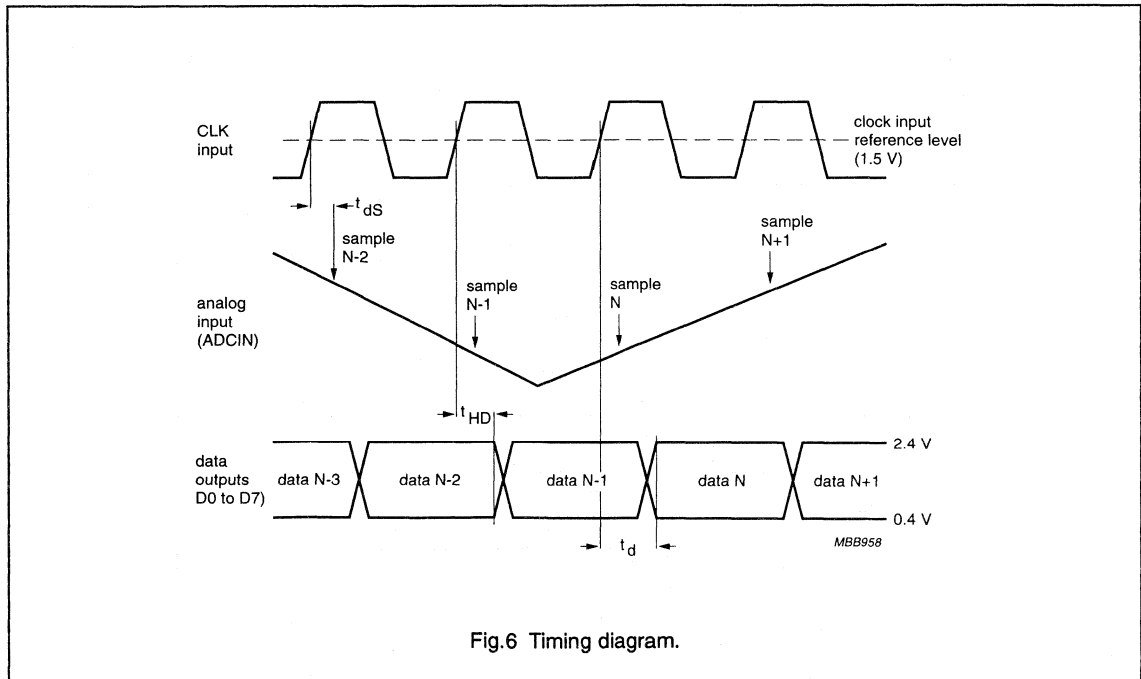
CLK input

clock input reference level (1.5 V)

$t_{dS}$

sample N-2

sample N+1

analog input (ADCIN)

sample N-1

sample N

$t_{HD}$

data outputs D0 to D7)

data N-3

data N-2

data N-1

data N

data N+1

2.4 V

0.4 V

$t_d$

MBB958

Fig.6 Timing diagram.